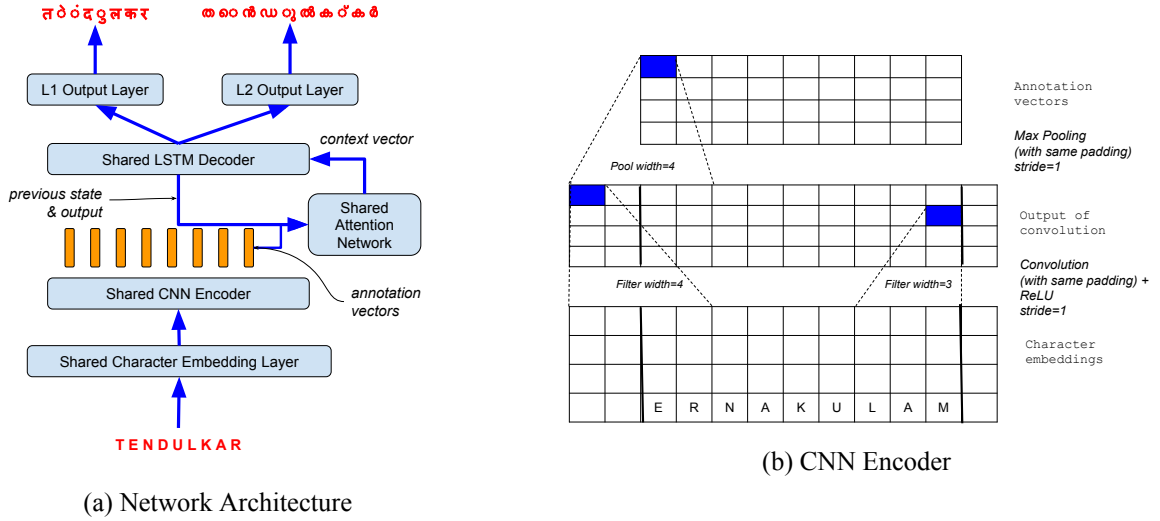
तेंदुलकर
തെൻഡുൽകർ

L1 Output Layer
L2 Output Layer

context vector
Shared LSTM Decoder
previous state & output
Shared Attention Network
Shared CNN Encoder
annotation vectors
Shared Character Embedding Layer
TENDULKAR

(a) Network Architecture

Annotation vectors
Max Pooling (with same padding) stride=1
Pool width=4
Output of convolution
Convolution (with same padding) + ReLU stride=1
Filter width=4
Filter width=3
Character embeddings

| | | E | R | N | A | K | U | L | A | M | |

(b) CNN Encoder